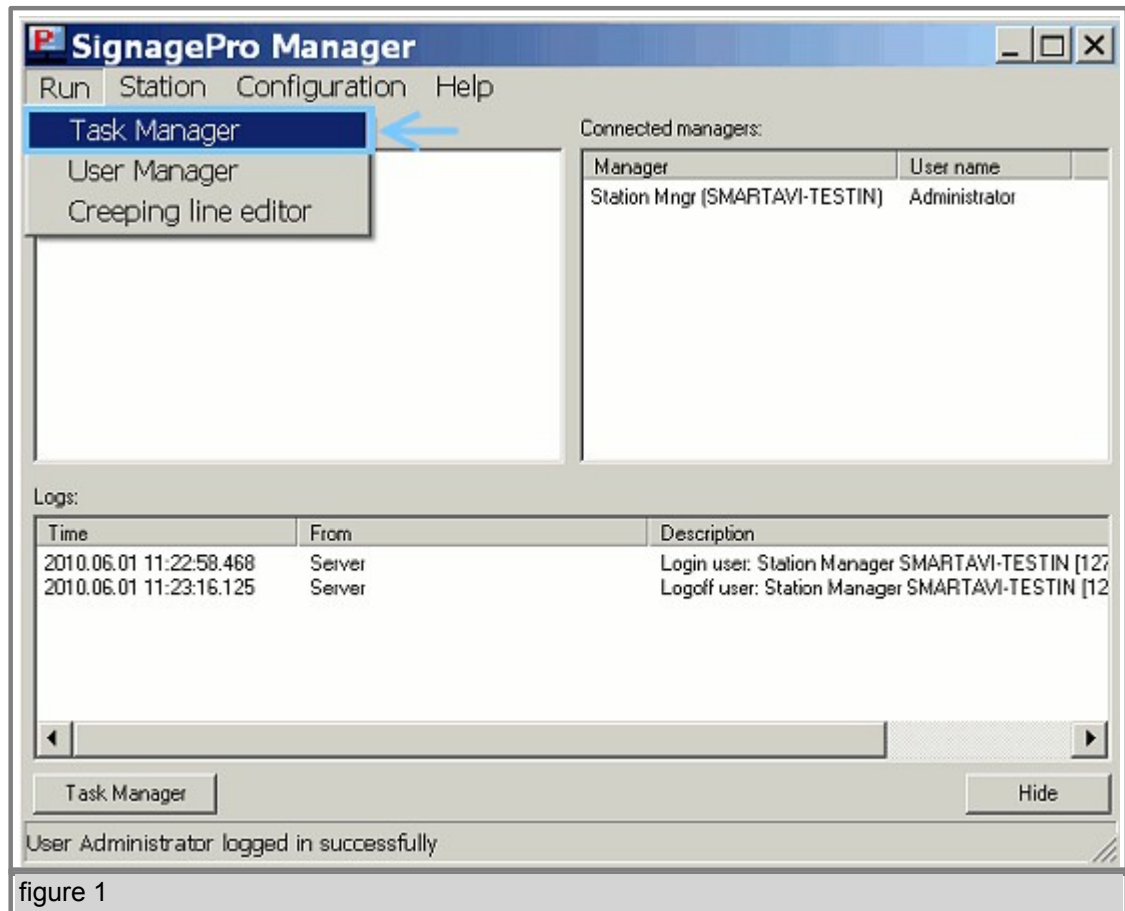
SignagePro Manager

Run Station Configuration Help

Task Manager
User Manager
Creeping line editor

Connected managers:

| Manager | User name |
|---|---|
| Station Mngr (SMARTAVI-TESTIN) | Administrator |

Logs:

| Time | From | Description |
|---|---|---|
| 2010.06.01 11:22:58.468 | Server | Login user: Station Manager SMARTAVI-TESTIN [127 |
| 2010.06.01 11:23:16.125 | Server | Logoff user: Station Manager SMARTAVI-TESTIN [12 |

Task Manager

Hide

User Administrator logged in successfully

figure 1